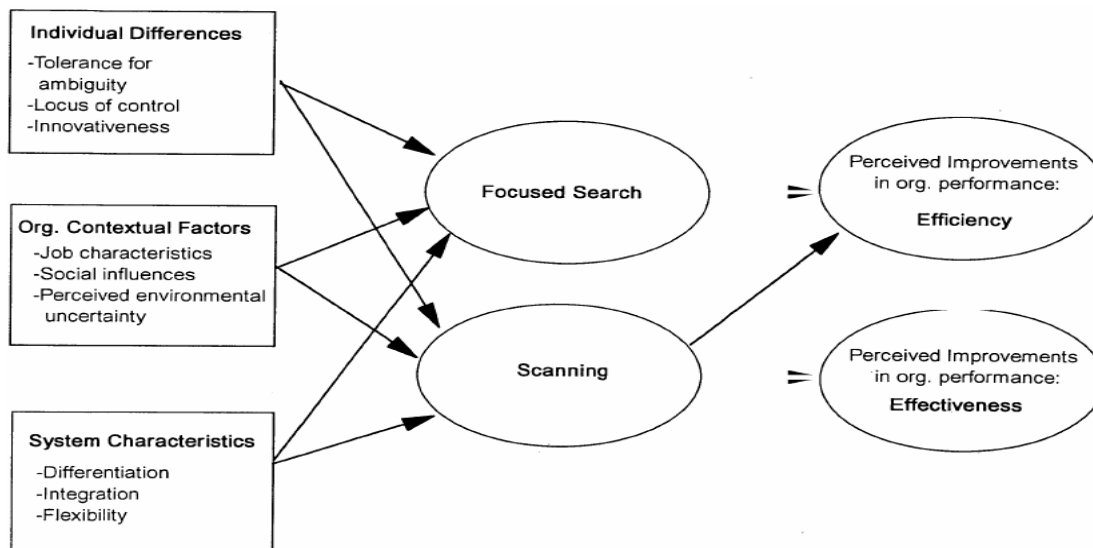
Individual Differences
-Tolerance for ambiguity
-Locus of control
-Innovativeness

Org. Contextual Factors
-Job characteristics
-Social influences
-Perceived environmental uncertainty

System Characteristics
-Differentiation
-Integration
-Flexibility

Focused Search

Scanning

Perceived Improvements in org. performance:
Efficiency

Perceived Improvements in org. performance:
Effectiveness